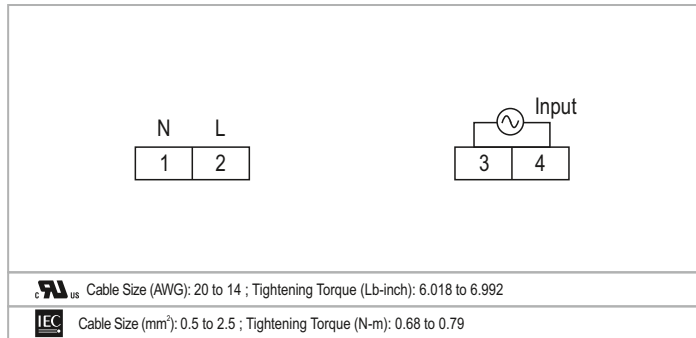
N L

| 1 | 2 |
|---|---|

Input

| 3 | 4 |
|---|---|

c RU us Cable Size (AWG): 20 to 14 ; Tightening Torque (Lb-inch): 6.018 to 6.992

IEC Cable Size (mm$^2$): 0.5 to 2.5 ; Tightening Torque (N-m): 0.68 to 0.79